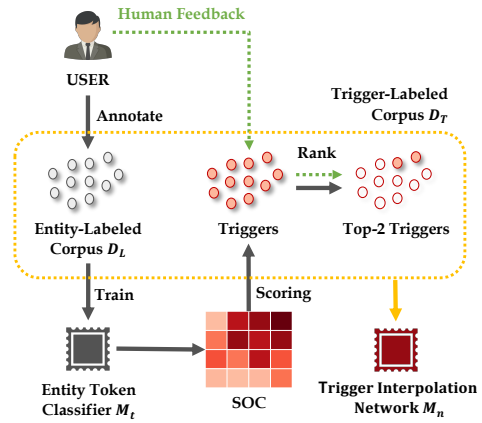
Human Feedback

USER

Annotate

Trigger-Labeled Corpus $D_T$

Rank

Entity-Labeled Corpus $D_L$

Triggers

Top-2 Triggers

Train

Scoring

Entity Token Classifier $M_t$

SOC

Trigger Interpolation Network $M_n$